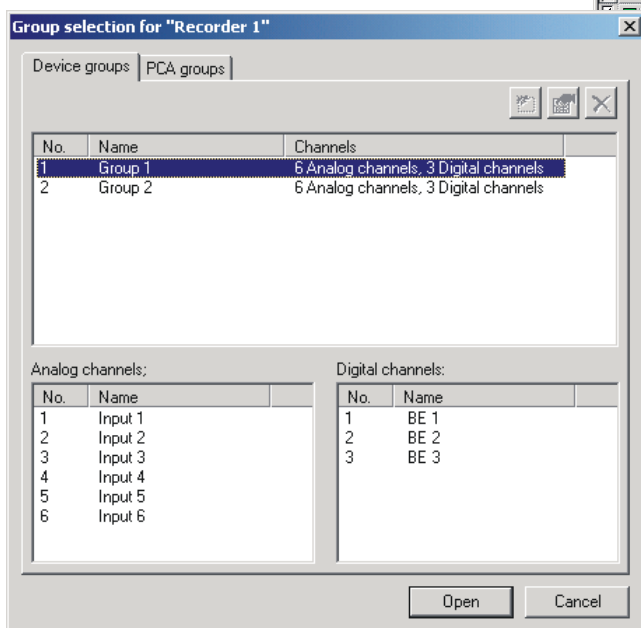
Group selection for "Recorder 1"

Device groups | PCA groups

| No. | Name | Channels |
|---|---|---|
| 1 | Group 1 | 6 Analog channels, 3 Digital channels |
| 2 | Group 2 | 6 Analog channels, 3 Digital channels |

Analog channels;

| No. | Name |
|---|---|
| 1 | Input 1 |
| 2 | Input 2 |
| 3 | Input 3 |
| 4 | Input 4 |
| 5 | Input 5 |
| 6 | Input 6 |

Digital channels:

| No. | Name |
|---|---|
| 1 | BE 1 |
| 2 | BE 2 |
| 3 | BE 3 |

Open Cancel